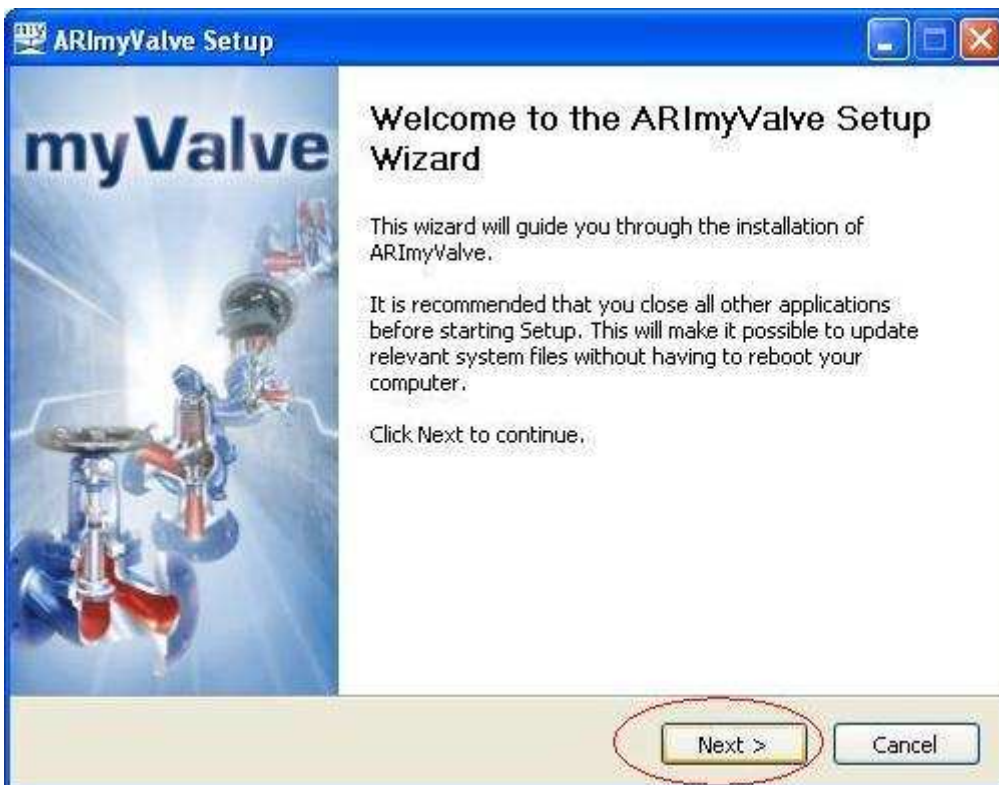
ARImyValve Setup

myValve

Welcome to the ARImyValve Setup Wizard

This wizard will guide you through the installation of ARImyValve.

It is recommended that you close all other applications before starting Setup. This will make it possible to update relevant system files without having to reboot your computer.

Click Next to continue.

Next >

Cancel